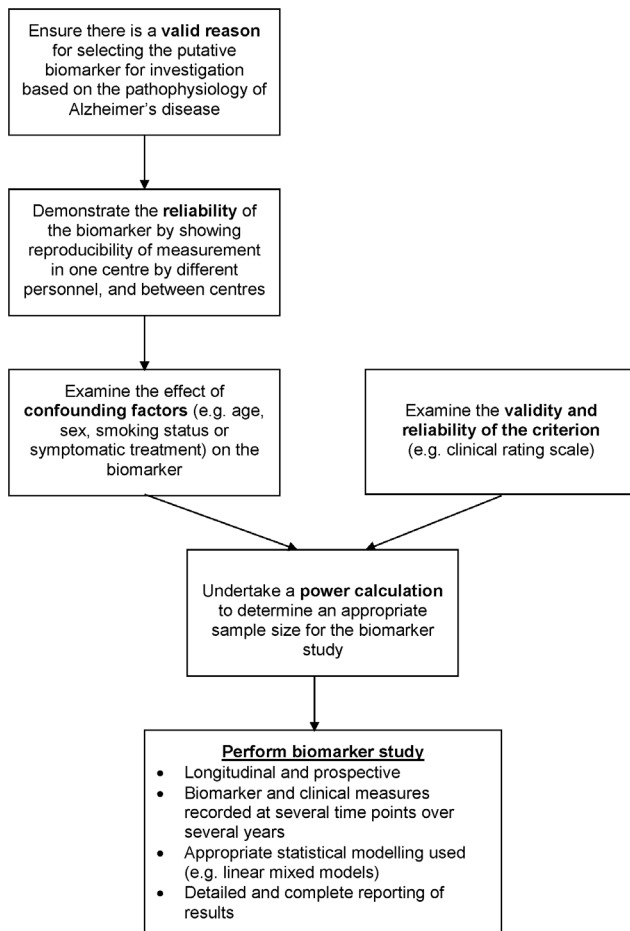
Ensure there is a valid reason for selecting the putative biomarker for investigation based on the pathophysiology of Alzheimer's disease

Demonstrate the reliability of the biomarker by showing reproducibility of measurement in one centre by different personnel, and between centres

Examine the effect of confounding factors (e.g. age, sex, smoking status or symptomatic treatment) on the biomarker

Examine the validity and reliability of the criterion (e.g. clinical rating scale)

Undertake a power calculation to determine an appropriate sample size for the biomarker study

Perform biomarker study
- Longitudinal and prospective
- Biomarker and clinical measures recorded at several time points over several years
- Appropriate statistical modelling used (e.g. linear mixed models)
- Detailed and complete reporting of results